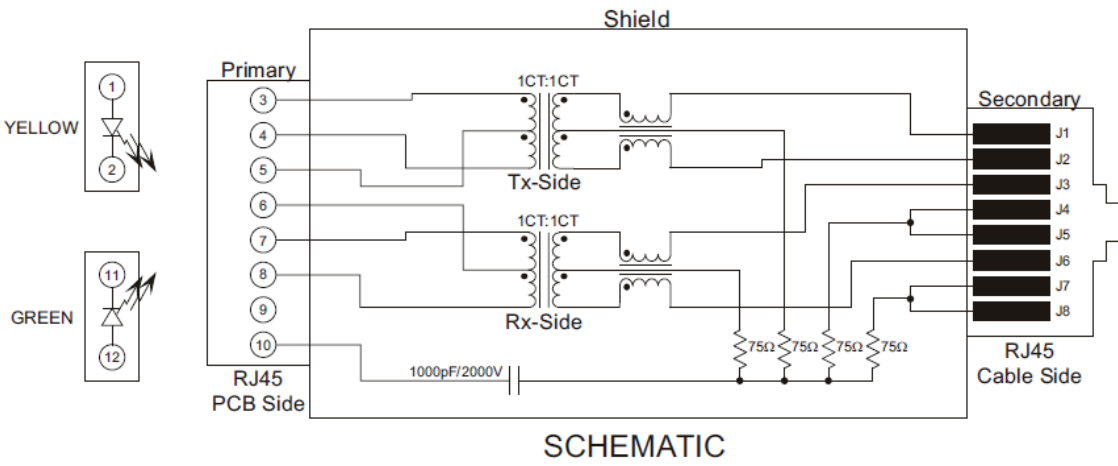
Shield

YELLOW

1

2

GREEN

11

12

Primary

3

4

5

6

7

8

9

10

RJ45
PCB Side

1CT:1CT

Tx-Side

1CT:1CT

Rx-Side

1000pF/2000V

75Ω 75Ω 75Ω 75Ω

Secondary

J1

J2

J3

J4

J5

J6

J7

J8

RJ45
Cable Side

SCHEMATIC